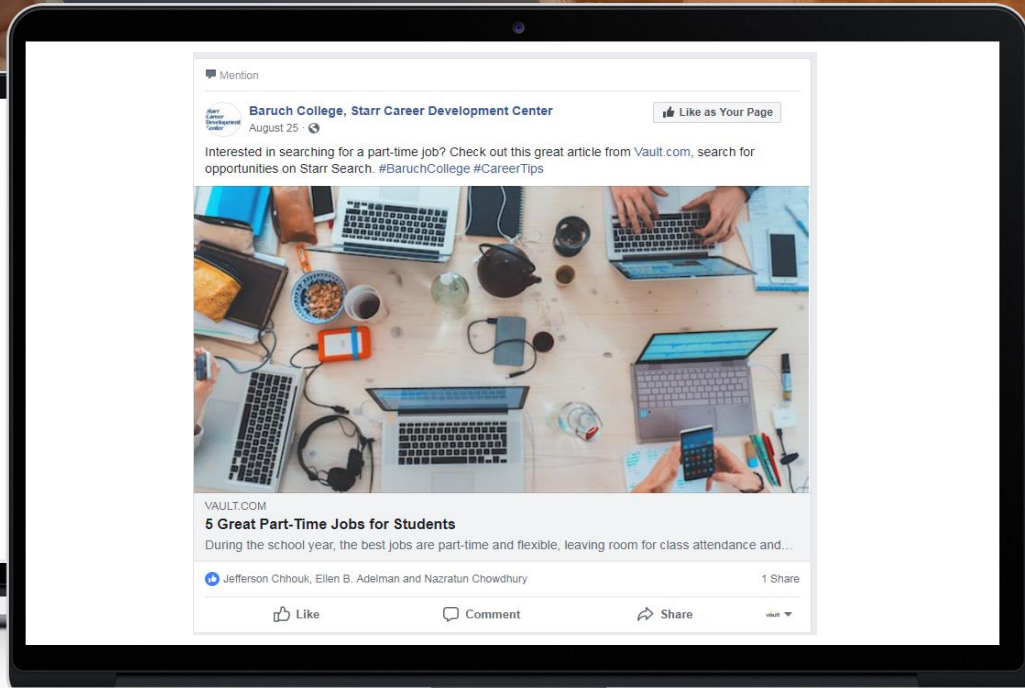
Mention

Starr Career Development Center

Baruch College, Starr Career Development Center
August 25 ·

Like as Your Page

Interested in searching for a part-time job? Check out this great article from Vault.com, search for opportunities on Starr Search. #BaruchCollege #CareerTips

VAULT.COM
5 Great Part-Time Jobs for Students
During the school year, the best jobs are part-time and flexible, leaving room for class attendance and...

Jefferson Chhouk, Ellen B. Adelman and Nazratun Chowdhury
1 Share

Like
Comment
Share
vault